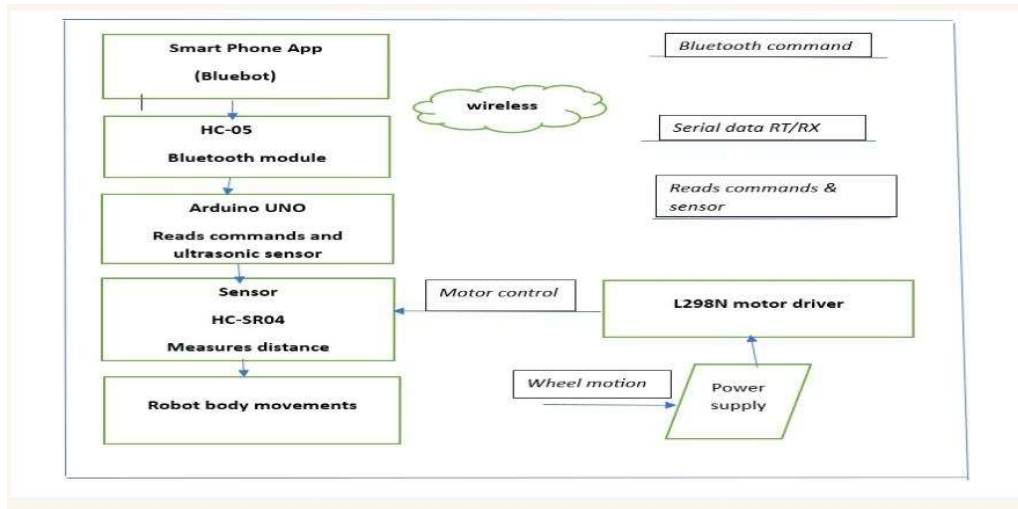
Smart Phone App

(Bluebot)

wireless

Bluetooth command

HC-05

Bluetooth module

Serial data RT/RX

Arduino UNO

Reads commands and ultrasonic sensor

Reads commands & sensor

Sensor

HC-SR04

Measures distance

Motor control

L298N motor driver

Wheel motion

Power supply

Robot body movements